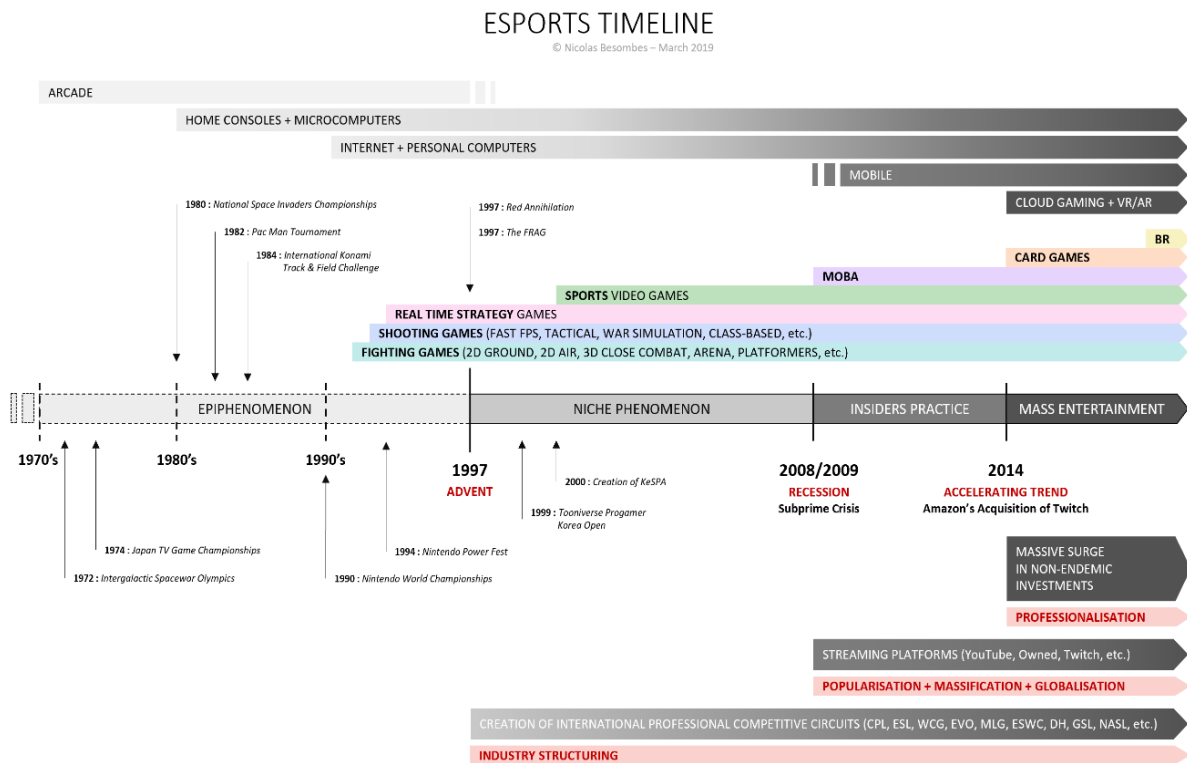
ESPORTS TIMELINE
© Nicolas Besombes – March 2019

ARCADE
HOME CONSOLES + MICROCOMPUTERS
INTERNET + PERSONAL COMPUTERS
MOBILE
CLOUD GAMING + VR/AR
BR
CARD GAMES
MOBA
SPORTS VIDEO GAMES
REAL TIME STRATEGY GAMES
SHOOTING GAMES (FAST FPS, TACTICAL, WAR SIMULATION, CLASS-BASED, etc.)
FIGHTING GAMES (2D GROUND, 2D AIR, 3D CLOSE COMBAT, ARENA, PLATFORMERS, etc.)

1980 : National Space Invaders Championships
1982 : Pac Man Tournament
1984 : International Konami Track & Field Challenge
1997 : Red Annihilation
1997 : The FRAG

EPIPHENOMENON
NICHE PHENOMENON
INSIDERS PRACTICE
MASS ENTERTAINMENT

1970's
1980's
1990's
1997
ADVENT
2008/2009
RECESSION
Subprime Crisis
2014
ACCELERATING TREND
Amazon's Acquisition of Twitch

2000 : Creation of KeSPA
1999 : Tooniverse Progamer Korea Open
1974 : Japan TV Game Championships
1972 : Intergalactic Spacewar Olympics
1994 : Nintendo Power Fest
1990 : Nintendo World Championships

MASSIVE SURGE IN NON-ENDEMIC INVESTMENTS
PROFESSIONALISATION
STREAMING PLATFORMS (YouTube, Owned, Twitch, etc.)
POPULARISATION + MASSIFICATION + GLOBALISATION
CREATION OF INTERNATIONAL PROFESSIONAL COMPETITIVE CIRCUITS (CPL, ESL, WCG, EVO, MLG, ESWC, DH, GSL, NASL, etc.)
INDUSTRY STRUCTURING